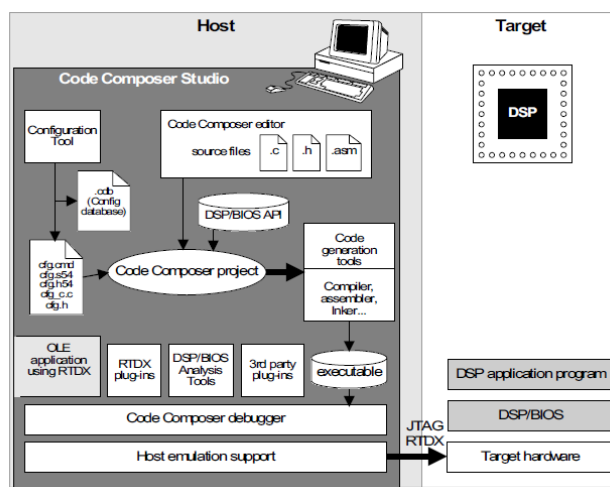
Host

Target

Code Composer Studio

DSP

Configuration Tool

Code Composer editor

source files

.c

.h

.asm

.cdb (Config database)

DSP/BIOS API

cfg.cmd
cfg.s54
cfg.h54
cfg_c.c
cfg.h

Code Composer project

Code generation tools

Compiler, assembler, linker...

OLE application using RTDX

RTDX plug-ins

DSP/BIOS Analysis Tools

3rd party plug-ins

executable

DSP application program

Code Composer debugger

DSP/BIOS

JTAG
RTDX

Host emulation support

Target hardware